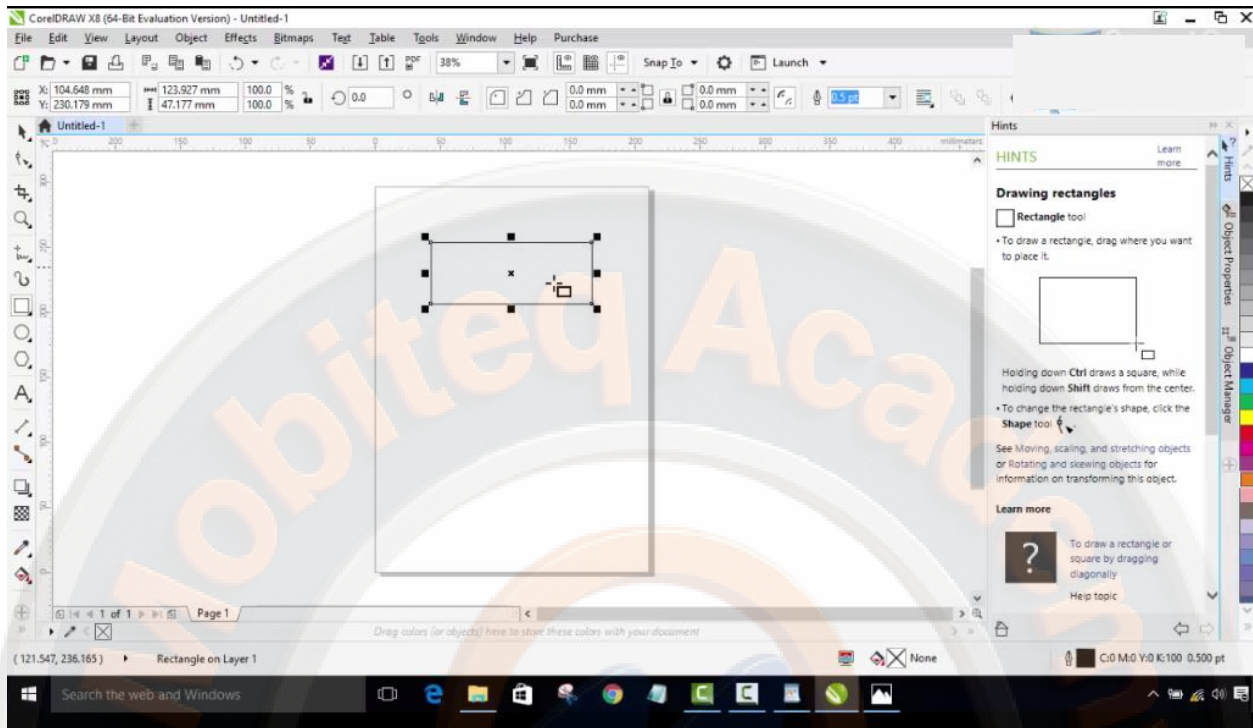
CorelDRAW X8 (64-Bit Evaluation Version) - Untitled-1

File Edit View Layout Object Effects Bitmaps Text Table Tools Window Help Purchase

38% Snap To Launch

X: 104.648 mm
Y: 230.179 mm
123.927 mm
47.177 mm
100.0 %
100.0 %
0.0
0.0 mm
0.0 mm
0.0 mm
0.0 mm
0.5 pt

Untitled-1

200 150 100 50 0 50 100 150 200 250 300 350 400 millimeters

Hints

HINTS
Learn more

Drawing rectangles

Rectangle tool

• To draw a rectangle, drag where you want to place it.

Holding down Ctrl draws a square, while holding down Shift draws from the center.

• To change the rectangle's shape, click the Shape tool

See Moving, scaling, and stretching objects or Rotating and skewing objects for information on transforming this object.

Learn more

To draw a rectangle or square by dragging diagonally

Help topic

Hints
Object Properties
Object Manager

1 of 1 Page 1

Drag colors (or objects) here to store these colors with your document

(121.547, 236.165) Rectangle on Layer 1

None

C:0 M:0 Y:0 K:100 0.500 pt

Search the web and Windows

Mobiteq Academy